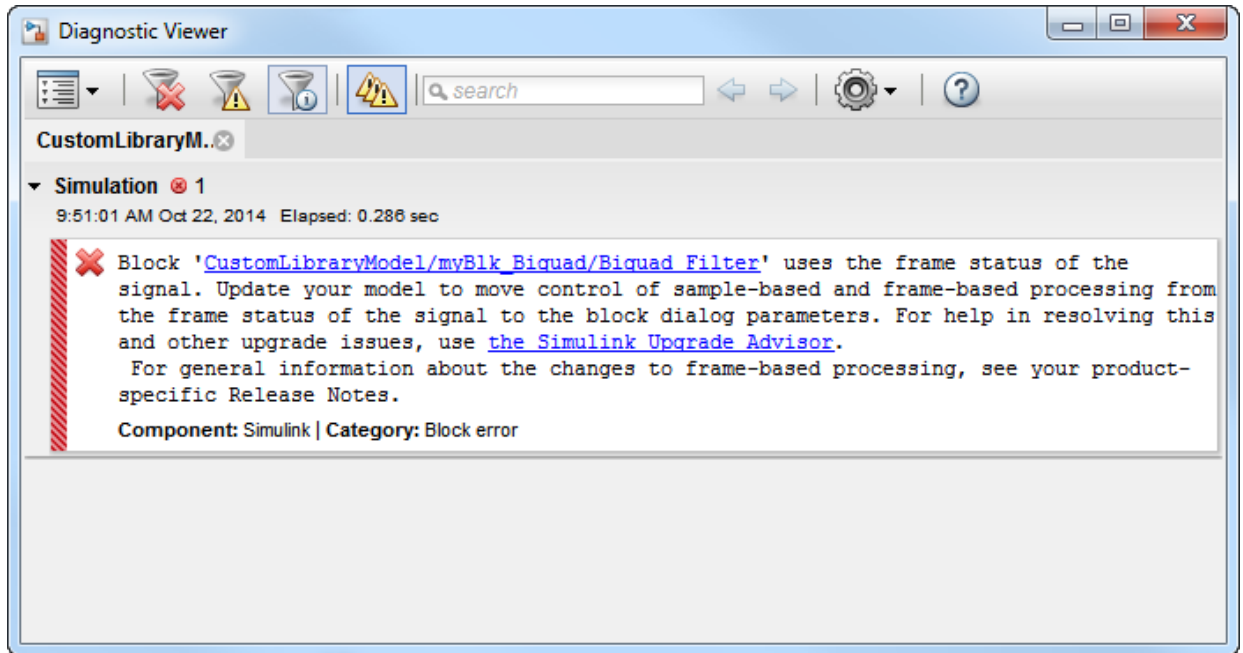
Diagnostic Viewer

search

CustomLibraryM..

Simulation 1

9:51:01 AM Oct 22, 2014 Elapsed: 0.286 sec

Block 'CustomLibraryModel/myBlk_Biquad/Biquad Filter' uses the frame status of the signal. Update your model to move control of sample-based and frame-based processing from the frame status of the signal to the block dialog parameters. For help in resolving this and other upgrade issues, use the Simulink Upgrade Advisor.
For general information about the changes to frame-based processing, see your product-specific Release Notes.

Component: Simulink | Category: Block error